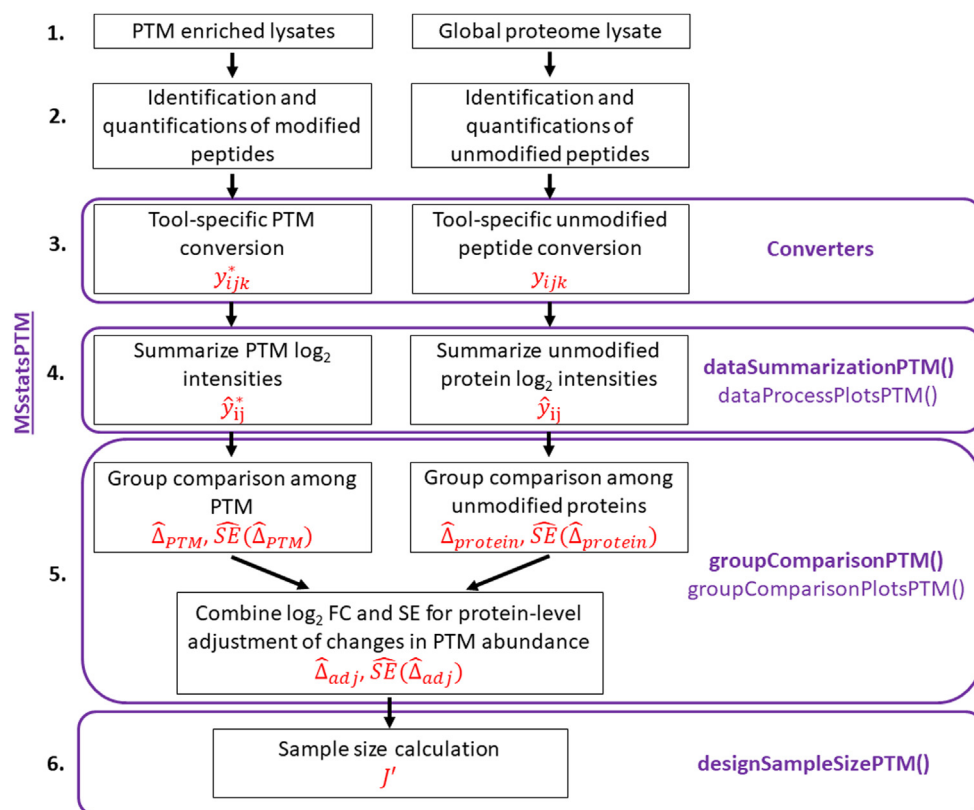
MSstatsPTM

1. PTM enriched lysates

Global proteome lysate

2. Identification and quantifications of modified peptides

Identification and quantifications of unmodified peptides

3. Tool-specific PTM conversion $y^{*}_{ijk}$

Tool-specific unmodified peptide conversion $y_{ijk}$

Converters

4. Summarize PTM $\log_2$ intensities $\hat{y}^{*}_{ij}$

Summarize unmodified protein $\log_2$ intensities $\hat{y}_{ij}$

dataSummarizationPTM()
dataProcessPlotsPTM()

5. Group comparison among PTM $\hat{\Delta}_{PTM}, \widehat{SE}(\hat{\Delta}_{PTM})$

Group comparison among unmodified proteins $\hat{\Delta}_{protein}, \widehat{SE}(\hat{\Delta}_{protein})$

Combine $\log_2$ FC and SE for protein-level adjustment of changes in PTM abundance $\hat{\Delta}_{adj}, \widehat{SE}(\hat{\Delta}_{adj})$

groupComparisonPTM()
groupComparisonPlotsPTM()

6. Sample size calculation $J'$

designSampleSizePTM()